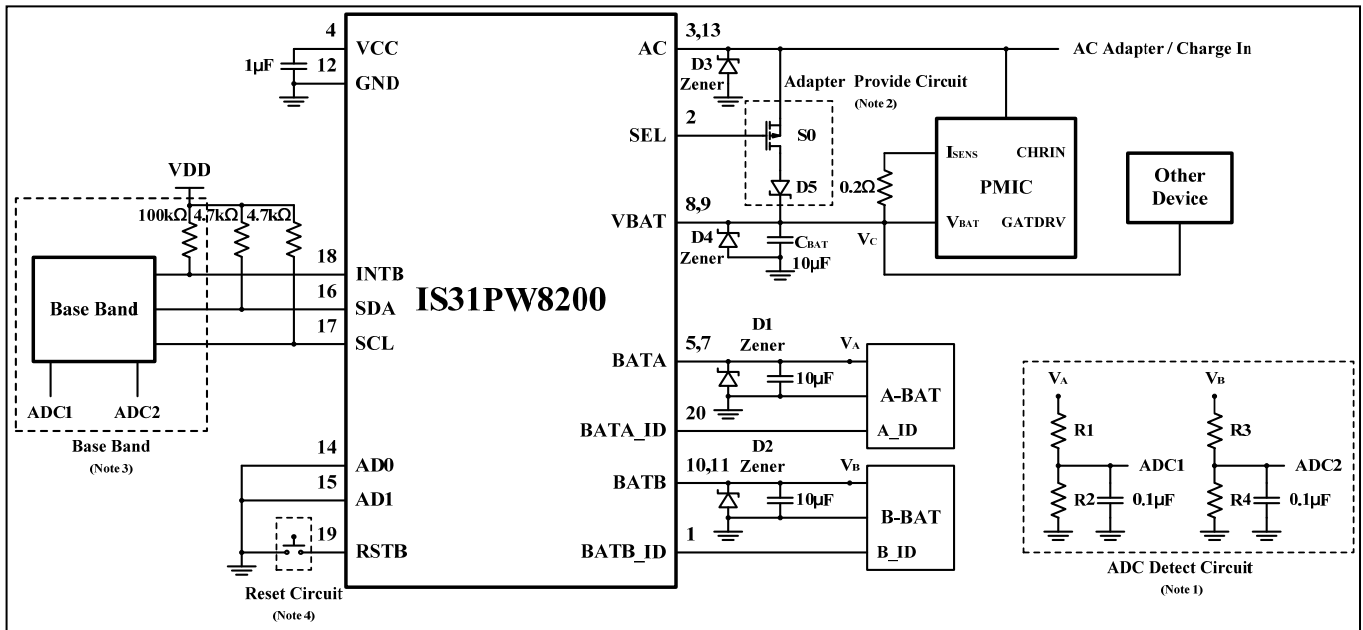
4
VCC
1µF
12
GND
VDD
100kΩ
4.7kΩ
4.7kΩ
Base Band
ADC1
ADC2
Base Band
(Note 3)
18
INTB
16
SDA
17
SCL
14
AD0
15
AD1
19
RSTB
Reset Circuit
(Note 4)
IS31PW8200
AC
3,13
D3
Zener
Adapter Provide Circuit
(Note 2)
SEL
2
S0
D5
VBAT
8,9
D4
Zener
$C_{BAT}$
10µF
AC Adapter / Charge In
0.2Ω
$I_{SENS}$
CHRIN
PMIC
$V_{BAT}$
GATDRV
$V_C$
Other Device
BATA
5,7
D1
Zener
$V_A$
10µF
A-BAT
20
BATA_ID
A_ID
D2
Zener
BATB
10,11
$V_B$
10µF
B-BAT
BATB_ID
1
B_ID
$V_A$
R1
R2
0.1µF
ADC1
$V_B$
R3
R4
0.1µF
ADC2
ADC Detect Circuit
(Note 1)